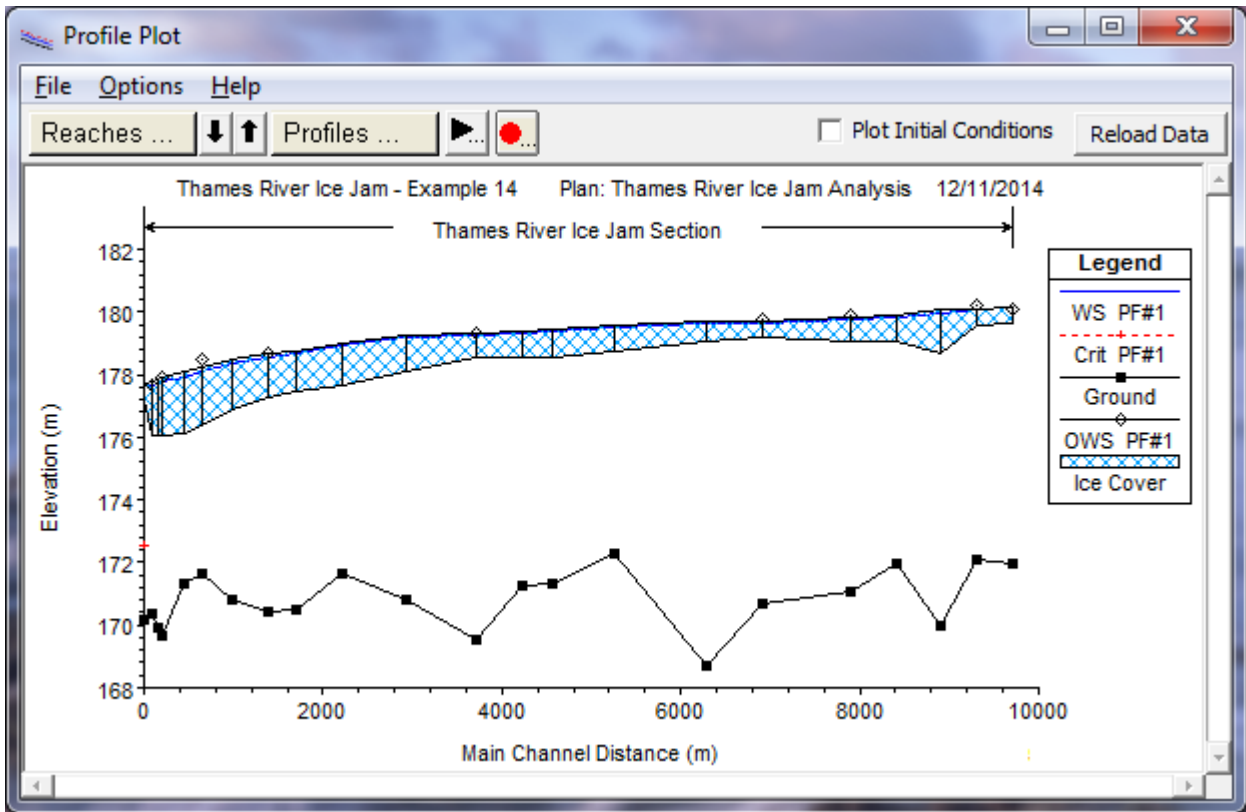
Profile Plot

File Options Help

Reaches ... Profiles ...

Plot Initial Conditions

Reload Data

Thames River Ice Jam - Example 14 Plan: Thames River Ice Jam Analysis 12/11/2014

Thames River Ice Jam Section

Legend

WS PF#1

Crit PF#1

Ground

OWS PF#1

Ice Cover

182
180
178
176
174
172
170
168

Elevation (m)

0 2000 4000 6000 8000 10000

Main Channel Distance (m)